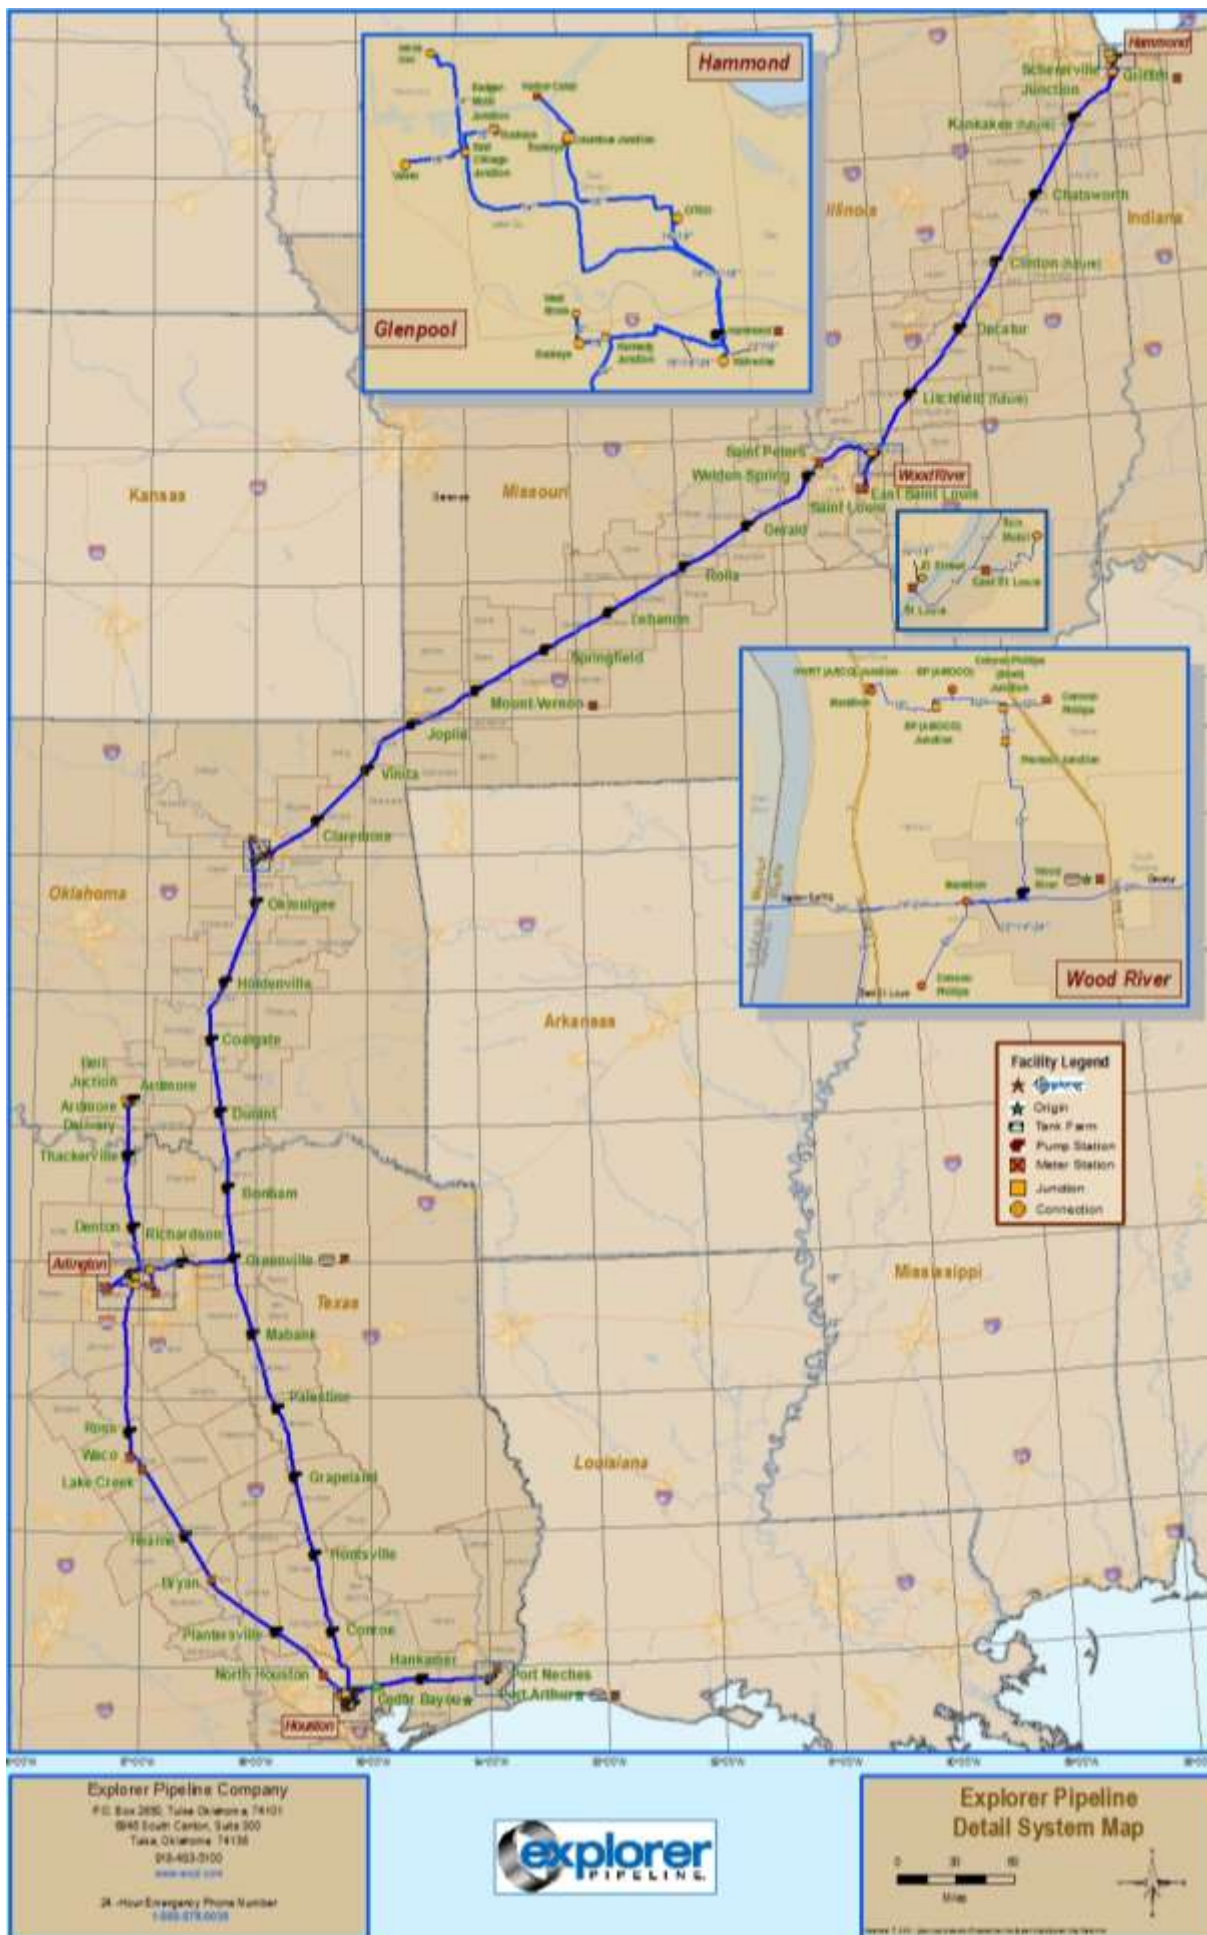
Hammond

Glenpool

Hammond
Schererville Junction
Griffith
Kankakee (future)
Illinois
Chatsworth
Indiana
Clinton (future)
Decatur
Litchfield (future)

Kansas
Missouri
Saint Peters
Weldon Spring
Wood River
East Saint Louis
Saint Louis
Gerald
Rolla
Lebanon
Springfield
Mount Vernon
Joplin
Vinita
Claremore

St Louis
East St Louis

Wood River

Oklahoma
Okmulgee
Holdenville
Coalgate
Arkansas
Belt Junction
Ardmore
Ardmore Delivery
Thackerville
Durant
Bonham
Denton
Richardson
Arlington
Greenville
Texas
Mississippi
Mabank
Palestine
Ross
Waco
Lake Creek
Grapeland
Louisiana
Hearne
Huntsville
Wyan
Conroe
Planterville
Hankamer
North Houston
Port Neches
Cedar Bayou
Port Arthur
Houston

Facility Legend
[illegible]
Origin
Tank Farm
Pump Station
Meter Station
Junction
Connection

Explorer Pipeline Company
P.O. Box 2650, Tulsa Oklahoma, 74101
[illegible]
Tulsa, Oklahoma 74136
918-493-5100
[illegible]

24 -Hour Emergency Phone Number
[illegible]

explorer PIPELINE

Explorer Pipeline
Detail System Map
0 30 60
Miles